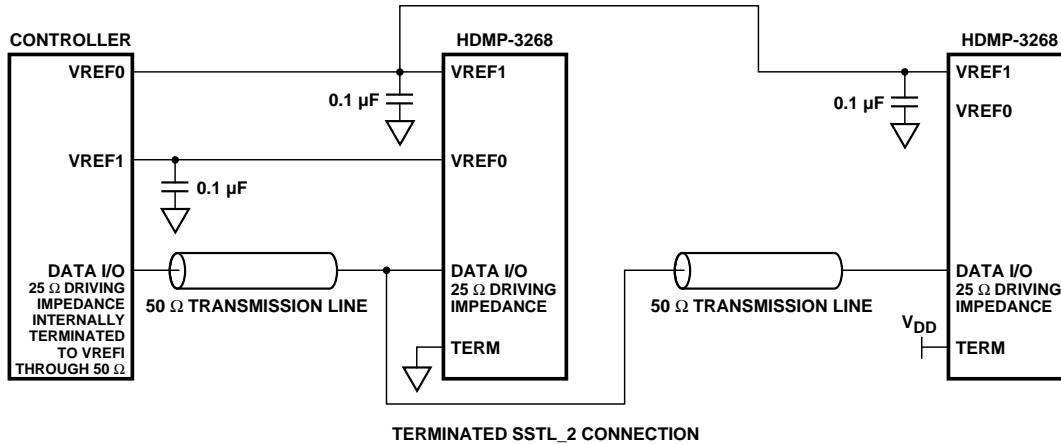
CONTROLLER

VREF0

VREF1

DATA I/O
25 Ω DRIVING IMPEDANCE INTERNALLY TERMINATED TO VREFI THROUGH 50 Ω

0.1 µF

0.1 µF

50 Ω TRANSMISSION LINE

HDMP-3268

VREF1

VREF0

DATA I/O
25 Ω DRIVING IMPEDANCE

TERM

0.1 µF

50 Ω TRANSMISSION LINE

HDMP-3268

VREF1

VREF0

DATA I/O
25 Ω DRIVING IMPEDANCE

$V_{DD}$

TERM

TERMINATED SSTL_2 CONNECTION